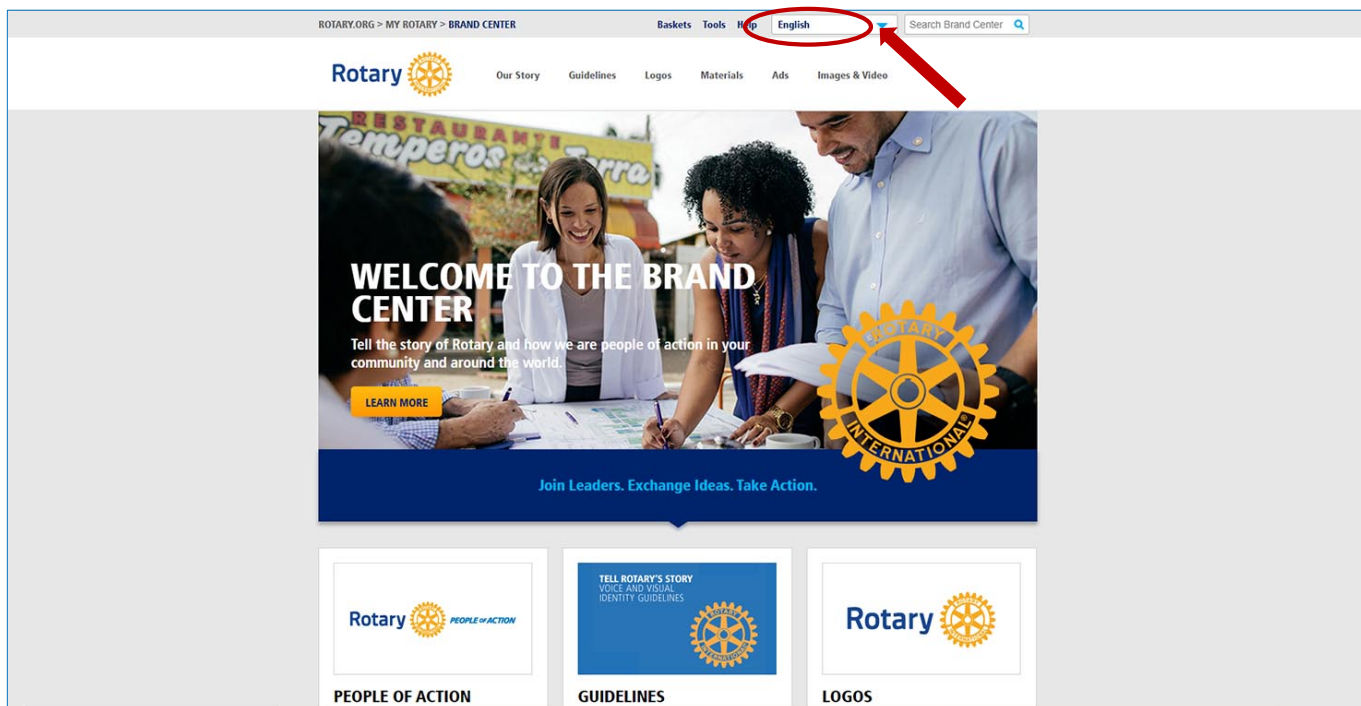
ROTARY.ORG > MY ROTARY > BRAND CENTER

Baskets Tools Help English Search Brand Center

Rotary

Our Story Guidelines Logos Materials Ads Images & Video

RESTAURANTE Temperos da Terra

WELCOME TO THE BRAND CENTER

Tell the story of Rotary and how we are people of action in your community and around the world.

LEARN MORE

ROTARY INTERNATIONAL

Join Leaders. Exchange Ideas. Take Action.

Rotary PEOPLE OF ACTION

PEOPLE OF ACTION

TELL ROTARY'S STORY
VOICE AND VISUAL IDENTITY GUIDELINES

GUIDELINES

Rotary

LOGOS